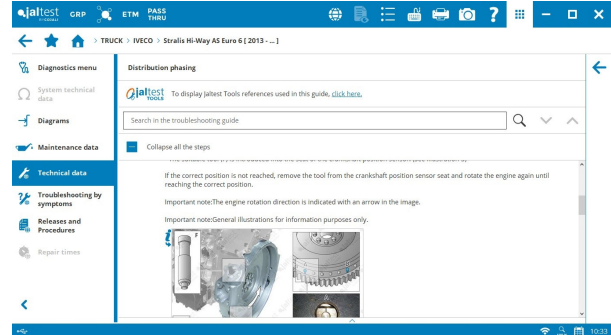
jaltest GRP ETM PASS THRU

> TRUCK > IVECO > Stralis Hi-Way AS Euro 6 [ 2013 - ... ]

Diagnostics menu
System technical data
Diagrams
Maintenance data
Technical data
Troubleshooting by symptoms
Releases and Procedures
Repair times

Distribution phasing

jaltest TOOLS To display Jaltest Tools references used in this guide, click here.

Search in the troubleshooting guide

Collapse all the steps

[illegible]

If the correct position is not reached, remove the tool from the crankshaft position sensor seat and rotate the engine again until reaching the correct position.

Important note:The engine rotation direction is indicated with an arrow in the image.

Important note:General illustrations for information purposes only.

10:33